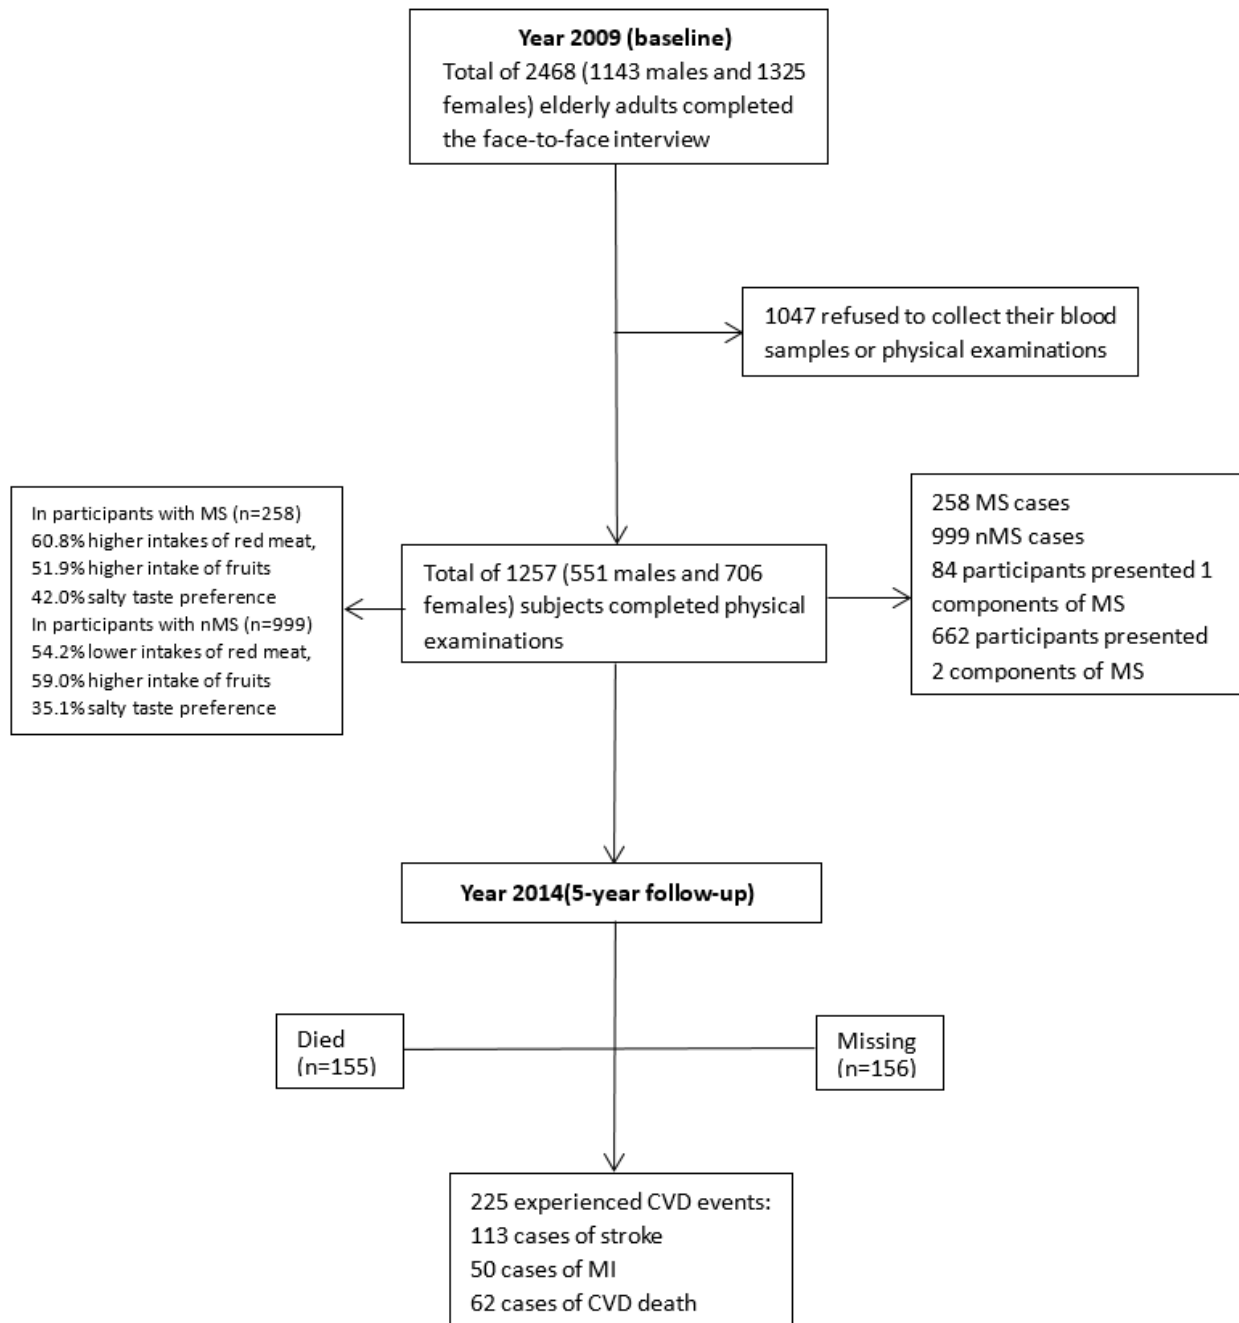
**Year 2009 (baseline)**
Total of 2468 (1143 males and 1325 females) elderly adults completed the face-to-face interview

1047 refused to collect their blood samples or physical examinations

In participants with MS (n=258)
60.8% higher intakes of red meat,
51.9% higher intake of fruits
42.0% salty taste preference
In participants with nMS (n=999)
54.2% lower intakes of red meat,
59.0% higher intake of fruits
35.1% salty taste preference

Total of 1257 (551 males and 706 females) subjects completed physical examinations

258 MS cases
999 nMS cases
84 participants presented 1 components of MS
662 participants presented 2 components of MS

**Year 2014(5-year follow-up)**

Died
(n=155)

Missing
(n=156)

225 experienced CVD events:
113 cases of stroke
50 cases of MI
62 cases of CVD death